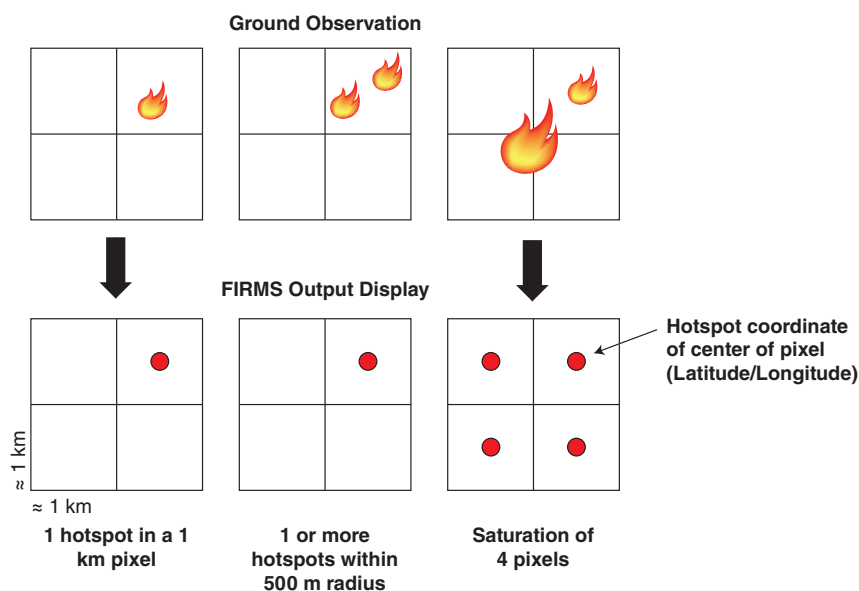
Ground Observation

FIRMS Output Display

Hotspot coordinate of center of pixel (Latitude/Longitude)

≈ 1 km

≈ 1 km

1 hotspot in a 1 km pixel

1 or more hotspots within 500 m radius

Saturation of 4 pixels